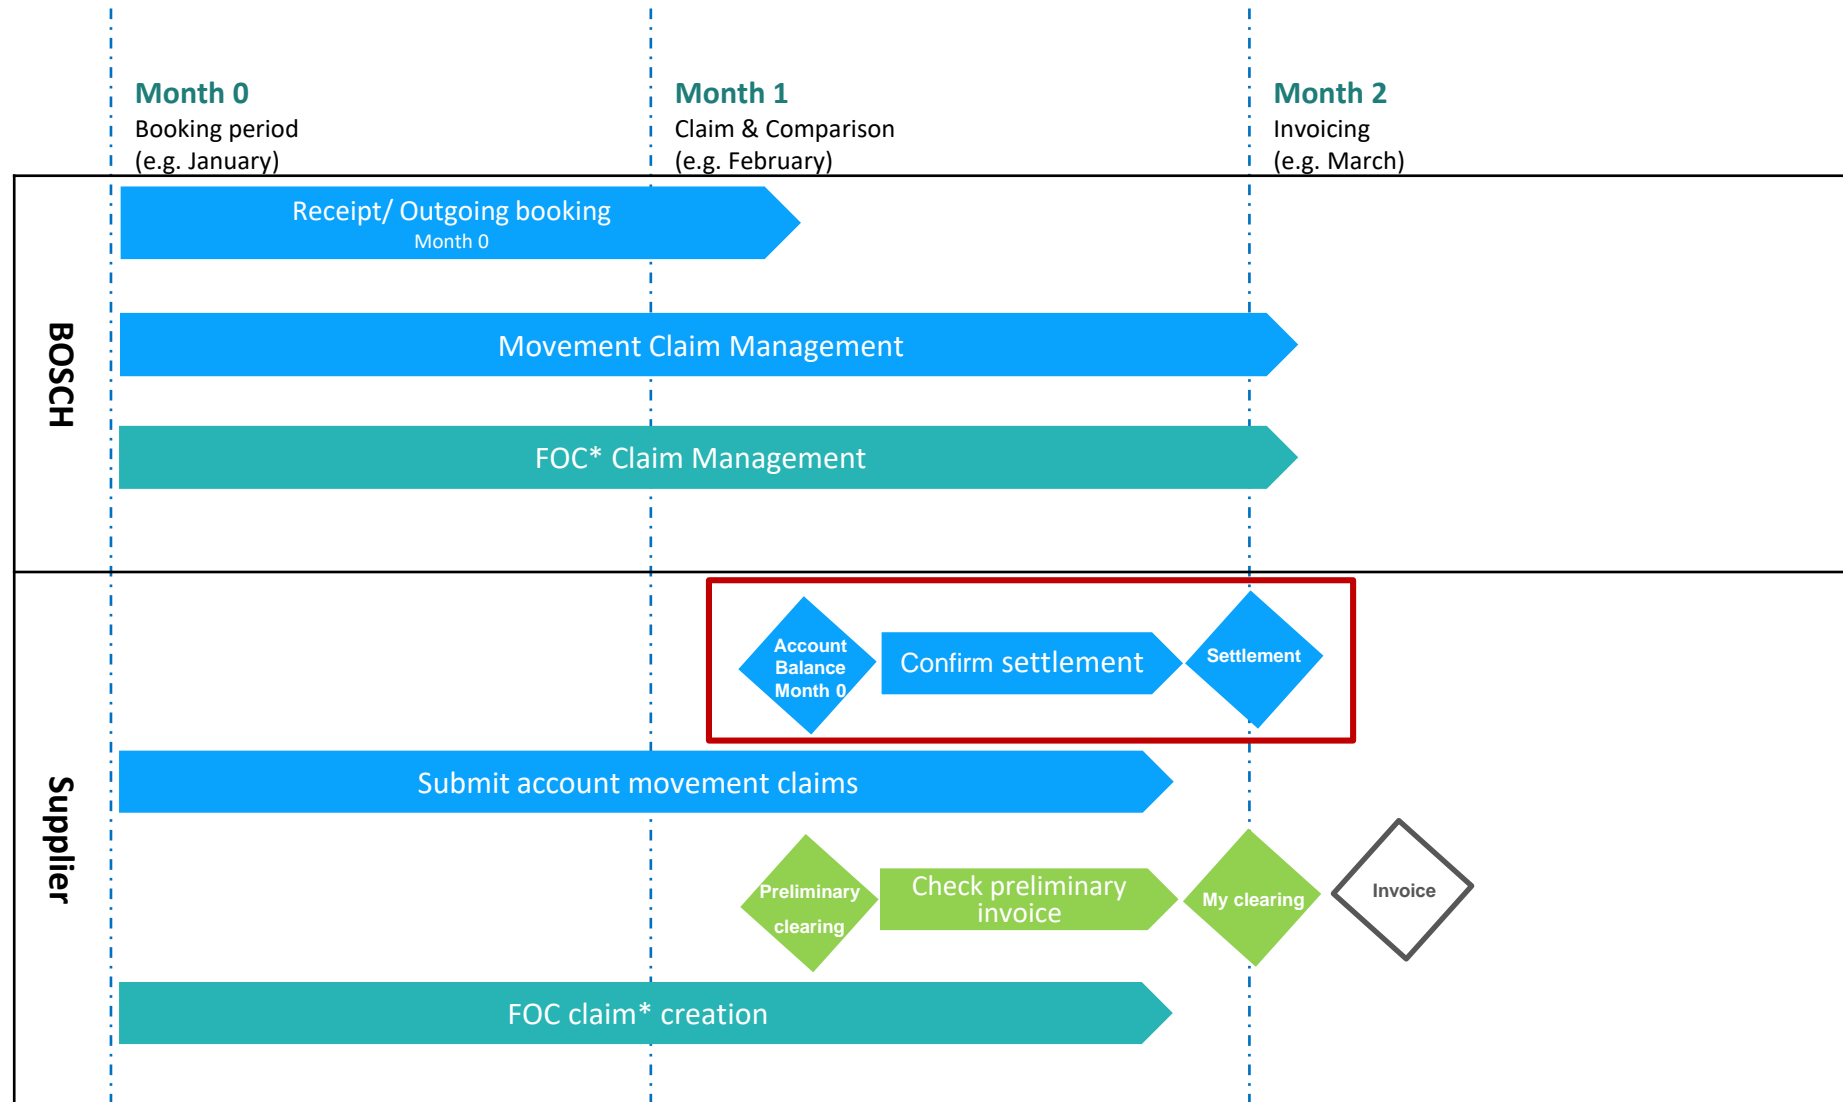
Month 0
Booking period
(e.g. January)

Month 1
Claim & Comparison
(e.g. February)

Month 2
Invoicing
(e.g. March)

BOSCH

Receipt/ Outgoing booking
Month 0

Movement Claim Management

FOC* Claim Management

Supplier

Account Balance Month 0

Confirm settlement

Settlement

Submit account movement claims

Preliminary clearing

Check preliminary invoice

My clearing

Invoice

FOC claim* creation